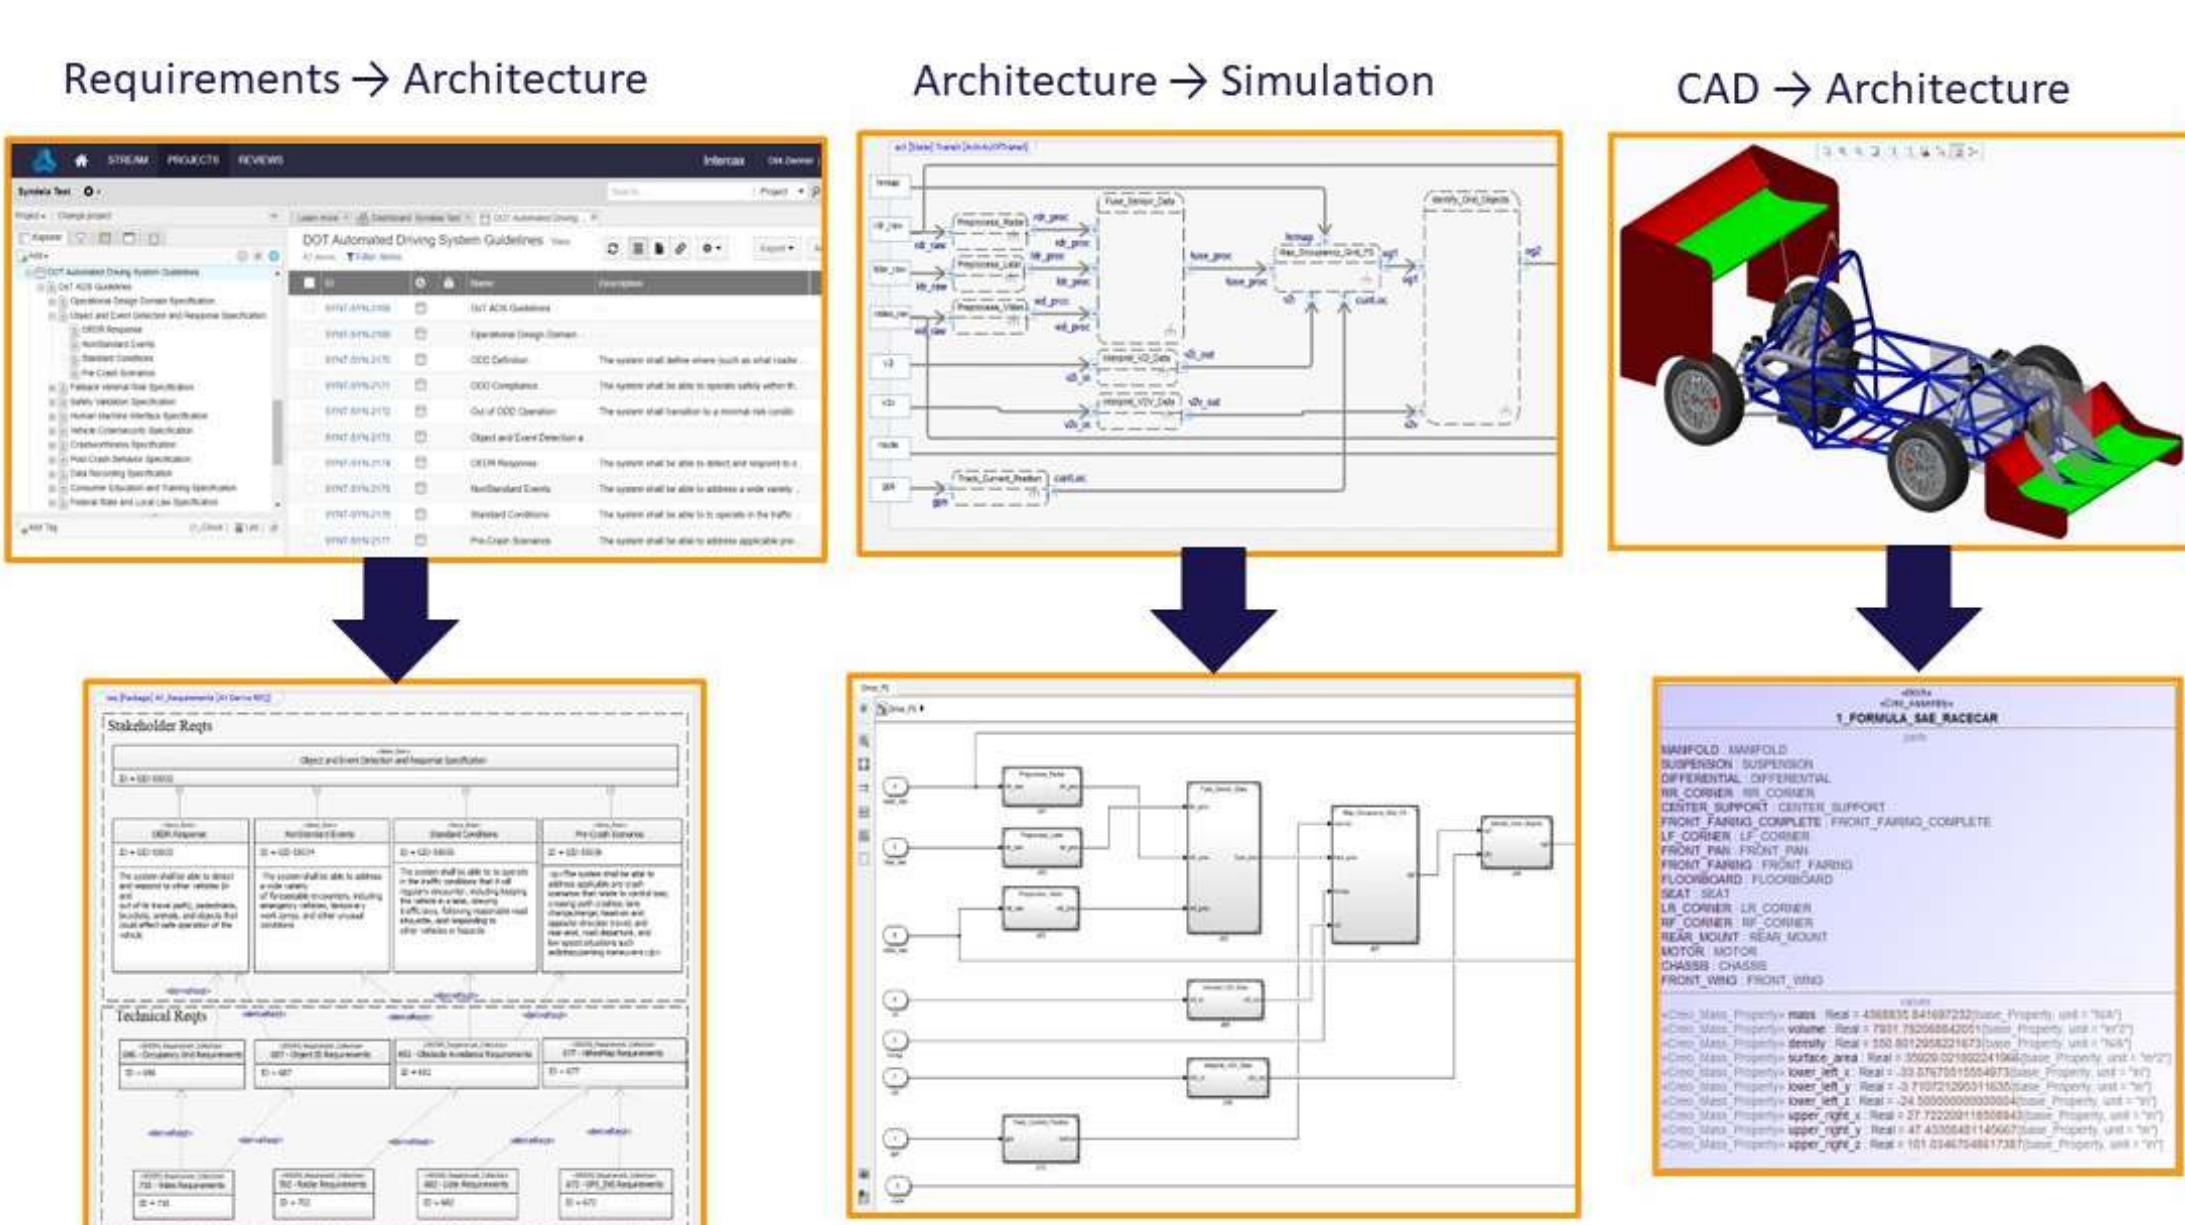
Requirements → Architecture

Architecture → Simulation

CAD → Architecture

STREAM PROJECTS REVIEWS

Intercax

DOT Automated Driving System Guidelines

DOT ADS Guidelines

Operational Design Domain

ODD Definition

ODD Compliance

Out of ODD Operation

Object and Event Detection a

OEDR Response

NonStandard Events

Standard Conditions

Pre-Crash Scenarios

Stakeholder Reqts

Object and Event Detection and Response Specification

OEDR Response

NonStandard Events

Standard Conditions

Pre-Crash Scenarios

Technical Reqts

Fuse_Sensor_Data

Preprocess_Radar

Preprocess_Lidar

Preprocess_Video

Identify_Ond_Objects

Track_Current_Position

1_FORMULA_SAE_RACECAR

MANIFOLD : MANIFOLD
SUSPENSION : SUSPENSION
DIFFERENTIAL : DIFFERENTIAL
RR_CORNER : RR_CORNER
CENTER_SUPPORT : CENTER_SUPPORT
FRONT_FAIRING_COMPLETE : FRONT_FAIRING_COMPLETE
LF_CORNER : LF_CORNER
FRONT_PAN : FRONT_PAN
FRONT_FAIRING : FRONT_FAIRING
FLOORBOARD : FLOORBOARD
SEAT : SEAT
LR_CORNER : LR_CORNER
RF_CORNER : RF_CORNER
REAR_MOUNT : REAR_MOUNT
MOTOR : MOTOR
CHASSIS : CHASSIS
FRONT_WING : FRONT_WING

mass
volume
density
surface_area
lower_left_x
lower_left_y
lower_left_z
upper_right_x
upper_right_y
upper_right_z